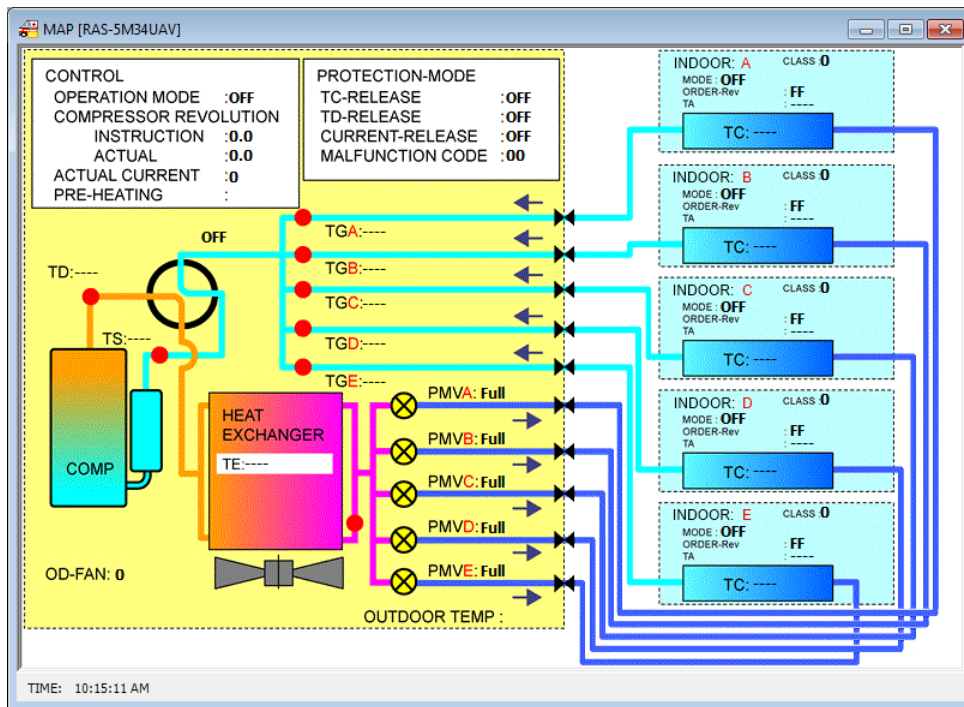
MAP [RAS-5M34UAV]

CONTROL
OPERATION MODE :OFF
COMPRESSOR REVOLUTION
INSTRUCTION :0.0
ACTUAL :0.0
ACTUAL CURRENT :0
PRE-HEATING :

PROTECTION-MODE
TC-RELEASE :OFF
TD-RELEASE :OFF
CURRENT-RELEASE :OFF
MALFUNCTION CODE :00

OFF
TD:----
TS:----
COMP
TGA:----
TGB:----
TGC:----
TGD:----
TGE:----
HEAT EXCHANGER
TE:----
PMVA: Full
PMVB: Full
PMVC: Full
PMVD: Full
PMVE: Full
OD-FAN: 0
OUTDOOR TEMP :

INDOOR: A CLASS :0
MODE : OFF
ORDER-Rev : FF
TA : ----
TC: ----

INDOOR: B CLASS :0
MODE : OFF
ORDER-Rev : FF
TA : ----
TC: ----

INDOOR: C CLASS :0
MODE : OFF
ORDER-Rev : FF
TA : ----
TC: ----

INDOOR: D CLASS :0
MODE : OFF
ORDER-Rev : FF
TA : ----
TC: ----

INDOOR: E CLASS :0
MODE : OFF
ORDER-Rev : FF
TA : ----
TC: ----

TIME: 10:15:11 AM